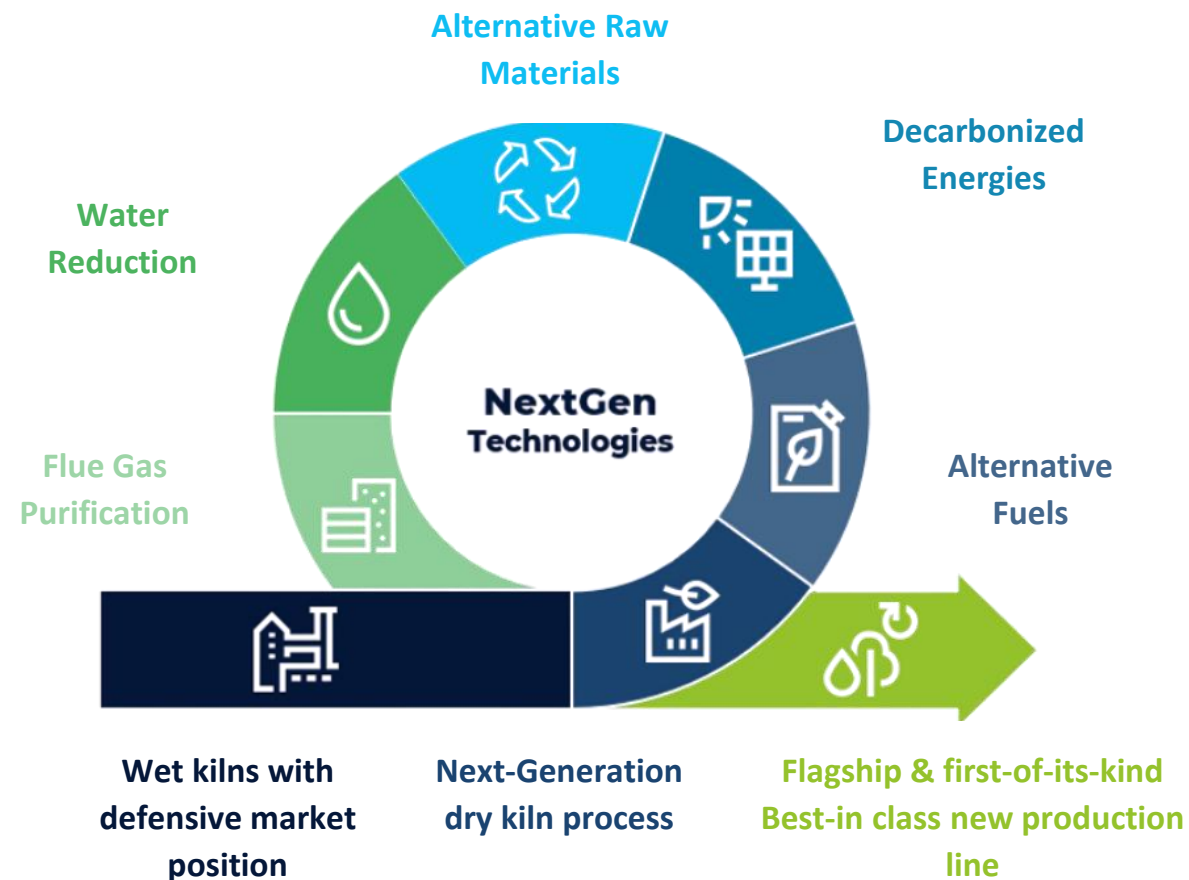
Alternative Raw Materials

Decarbonized Energies

Water Reduction

NextGen Technologies

Flue Gas Purification

Alternative Fuels

Wet kilns with defensive market position

Next-Generation dry kiln process

Flagship & first-of-its-kind Best-in class new production line